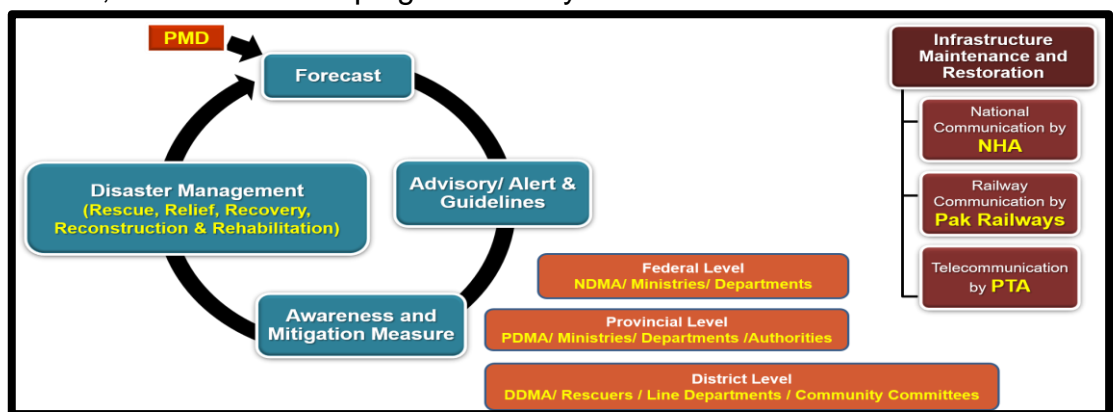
PMD

Forecast

Advisory/ Alert & Guidelines

Awareness and Mitigation Measure

Disaster Management
(Rescue, Relief, Recovery, Reconstruction & Rehabilitation)

Infrastructure Maintenance and Restoration

National Communication by NHA

Railway Communication by Pak Railways

Telecommunication by PTA

Federal Level
NDMA/ Ministries/ Departments

Provincial Level
PDMA/ Ministries/ Departments /Authorities

District Level
DDMA/ Rescuers / Line Departments / Community Committees